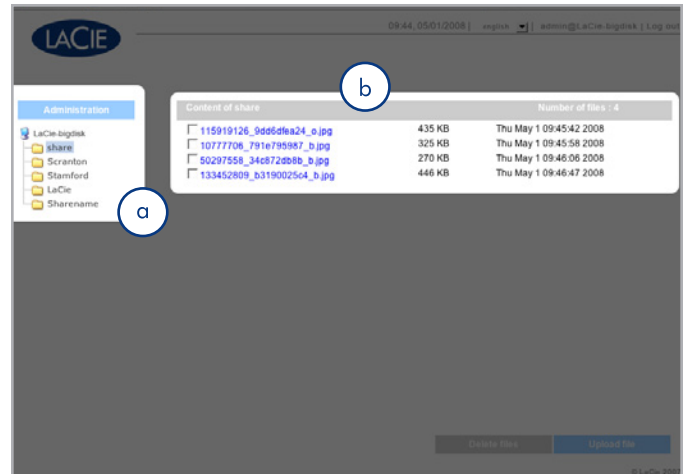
LACIE

09:44, 05/01/2008 | english | admin@LaCie-bigdisk | Log out

Administration

LaCie-bigdisk
share
Scranton
Stamford
LaCie
Sharename

a

b

Content of share

Number of files : 4

| | | |
|---|---|---|
| 115919126_9dd6dfea24_o.jpg | 435 KB | Thu May 1 09:45:42 2008 |
| 10777706_791e795987_b.jpg | 325 KB | Thu May 1 09:45:58 2008 |
| 50297558_34c872db8b_b.jpg | 270 KB | Thu May 1 09:46:06 2008 |
| 133452809_b3190025c4_b.jpg | 446 KB | Thu May 1 09:46:47 2008 |

Delete files

Upload file

© LaCie 200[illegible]